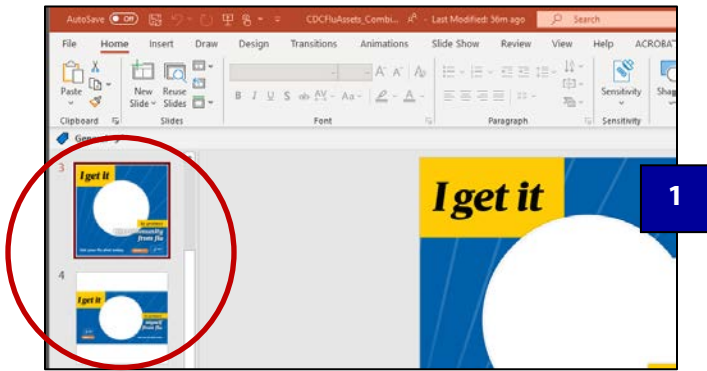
AutoSave Off CDCFluAssets_Combi... • Last Modified: 36m ago Search

File Home Insert Draw Design Transitions Animations Slide Show Review View Help ACROBA

Paste Clipboard New Slide Reuse Slides Slides Font Paragraph Sensitivity Sensitivity Shap

General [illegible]

3

I get it

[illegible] community from flu

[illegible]

4

I get it

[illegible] myself from flu

I get it

1